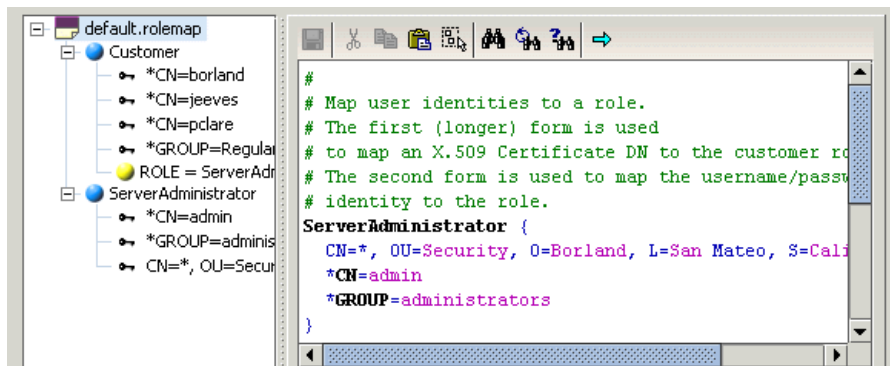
default.rolemap
Customer
*CN=borland
*CN=jeeves
*CN=pclare
*GROUP=Regular
ROLE = ServerAdr
ServerAdministrator
*CN=admin
*GROUP=adminis
CN=*, OU=Secur

#
# Map user identities to a role.
# The first (longer) form is used
# to map an X.509 Certificate DN to the customer ro
# The second form is used to map the username/passw
# identity to the role.
ServerAdministrator {
CN=*, OU=Security, O=Borland, L=San Mateo, S=Cali
*CN=admin
*GROUP=administrators
}